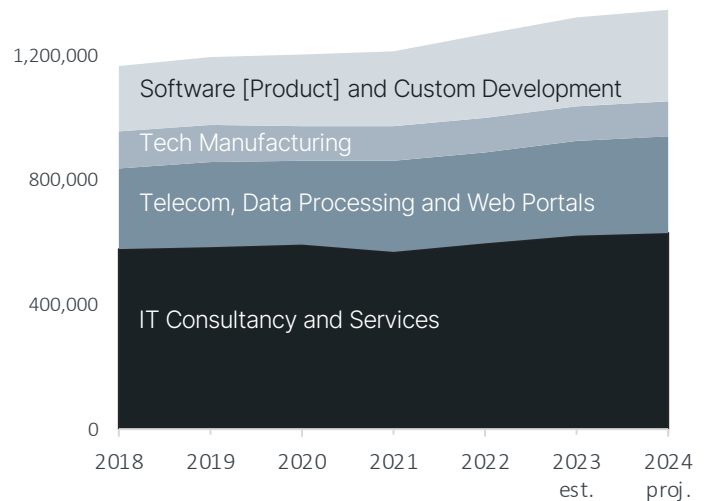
1,200,000
800,000
400,000
0

Software [Product] and Custom Development
Tech Manufacturing
Telecom, Data Processing and Web Portals
IT Consultancy and Services

2018
2019
2020
2021
2022
2023 est.
2024 proj.